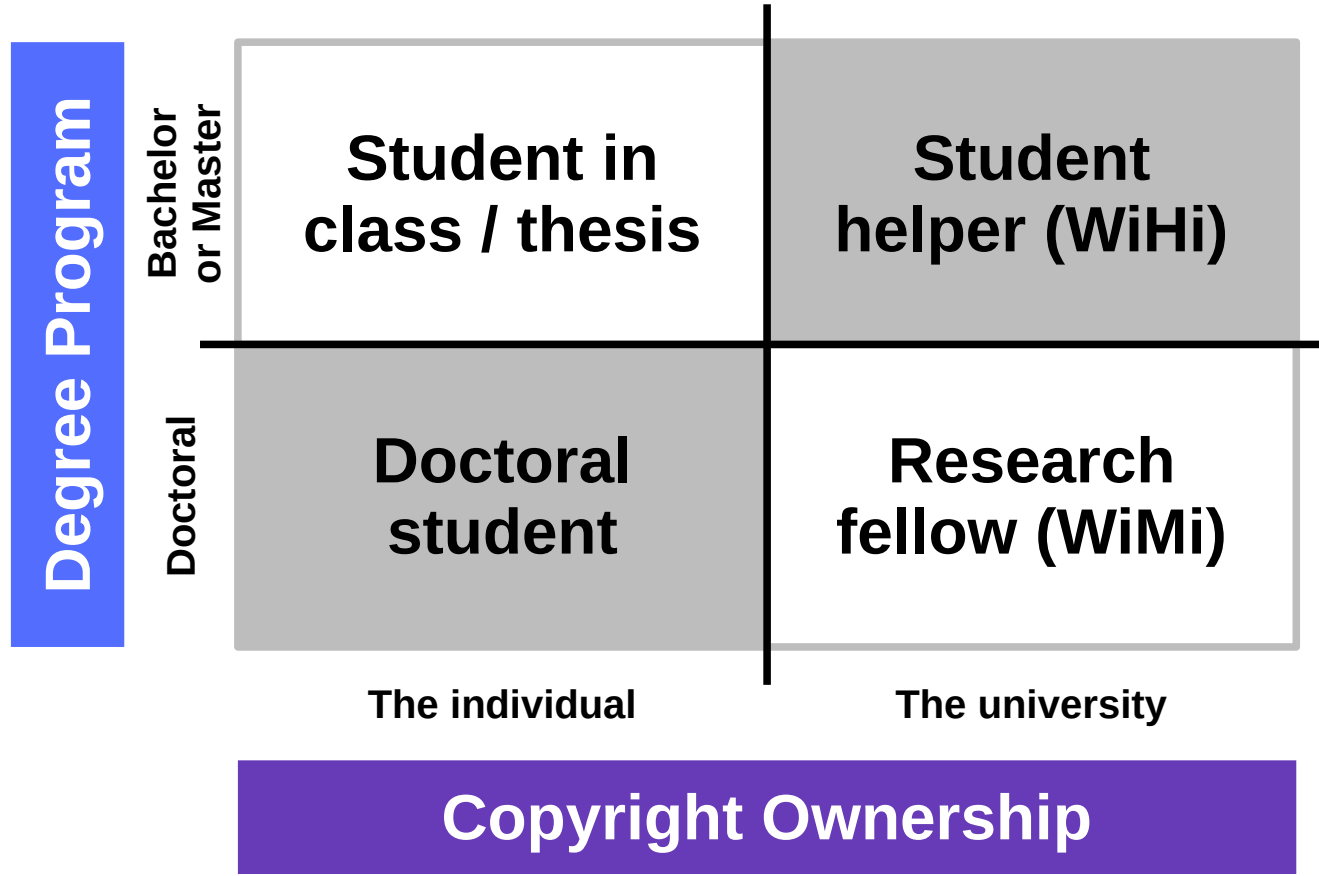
Degree Program

Bachelor or Master

Doctoral

| | The individual | The university |
|---|---|---|
| Bachelor or Master | Student in class / thesis | Student helper (WiHi) |
| Doctoral | Doctoral student | Research fellow (WiMi) |

The individual

The university

Copyright Ownership